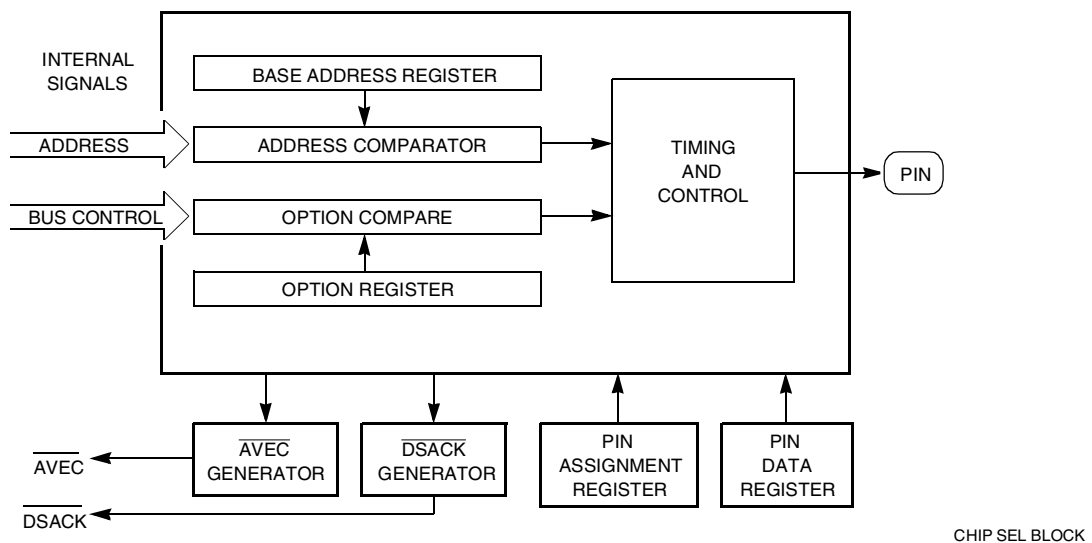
INTERNAL SIGNALS

BASE ADDRESS REGISTER

ADDRESS

ADDRESS COMPARATOR

TIMING AND CONTROL

PIN

BUS CONTROL

OPTION COMPARE

OPTION REGISTER

$\overline{AVEC}$ GENERATOR

$\overline{DSACK}$ GENERATOR

PIN ASSIGNMENT REGISTER

PIN DATA REGISTER

$\overline{AVEC}$

$\overline{DSACK}$

CHIP SEL BLOCK